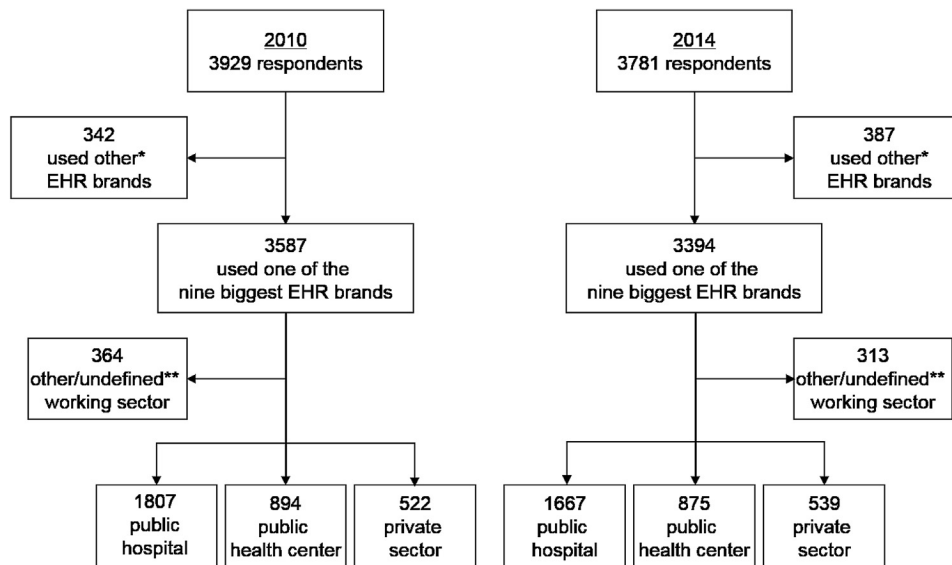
2010
3929 respondents

342
used other*
EHR brands

3587
used one of the
nine biggest EHR brands

364
other/undefined**
working sector

1807
public
hospital

894
public
health center

522
private
sector

2014
3781 respondents

387
used other*
EHR brands

3394
used one of the
nine biggest EHR brands

313
other/undefined**
working sector

1667
public
hospital

875
public
health center

539
private
sector